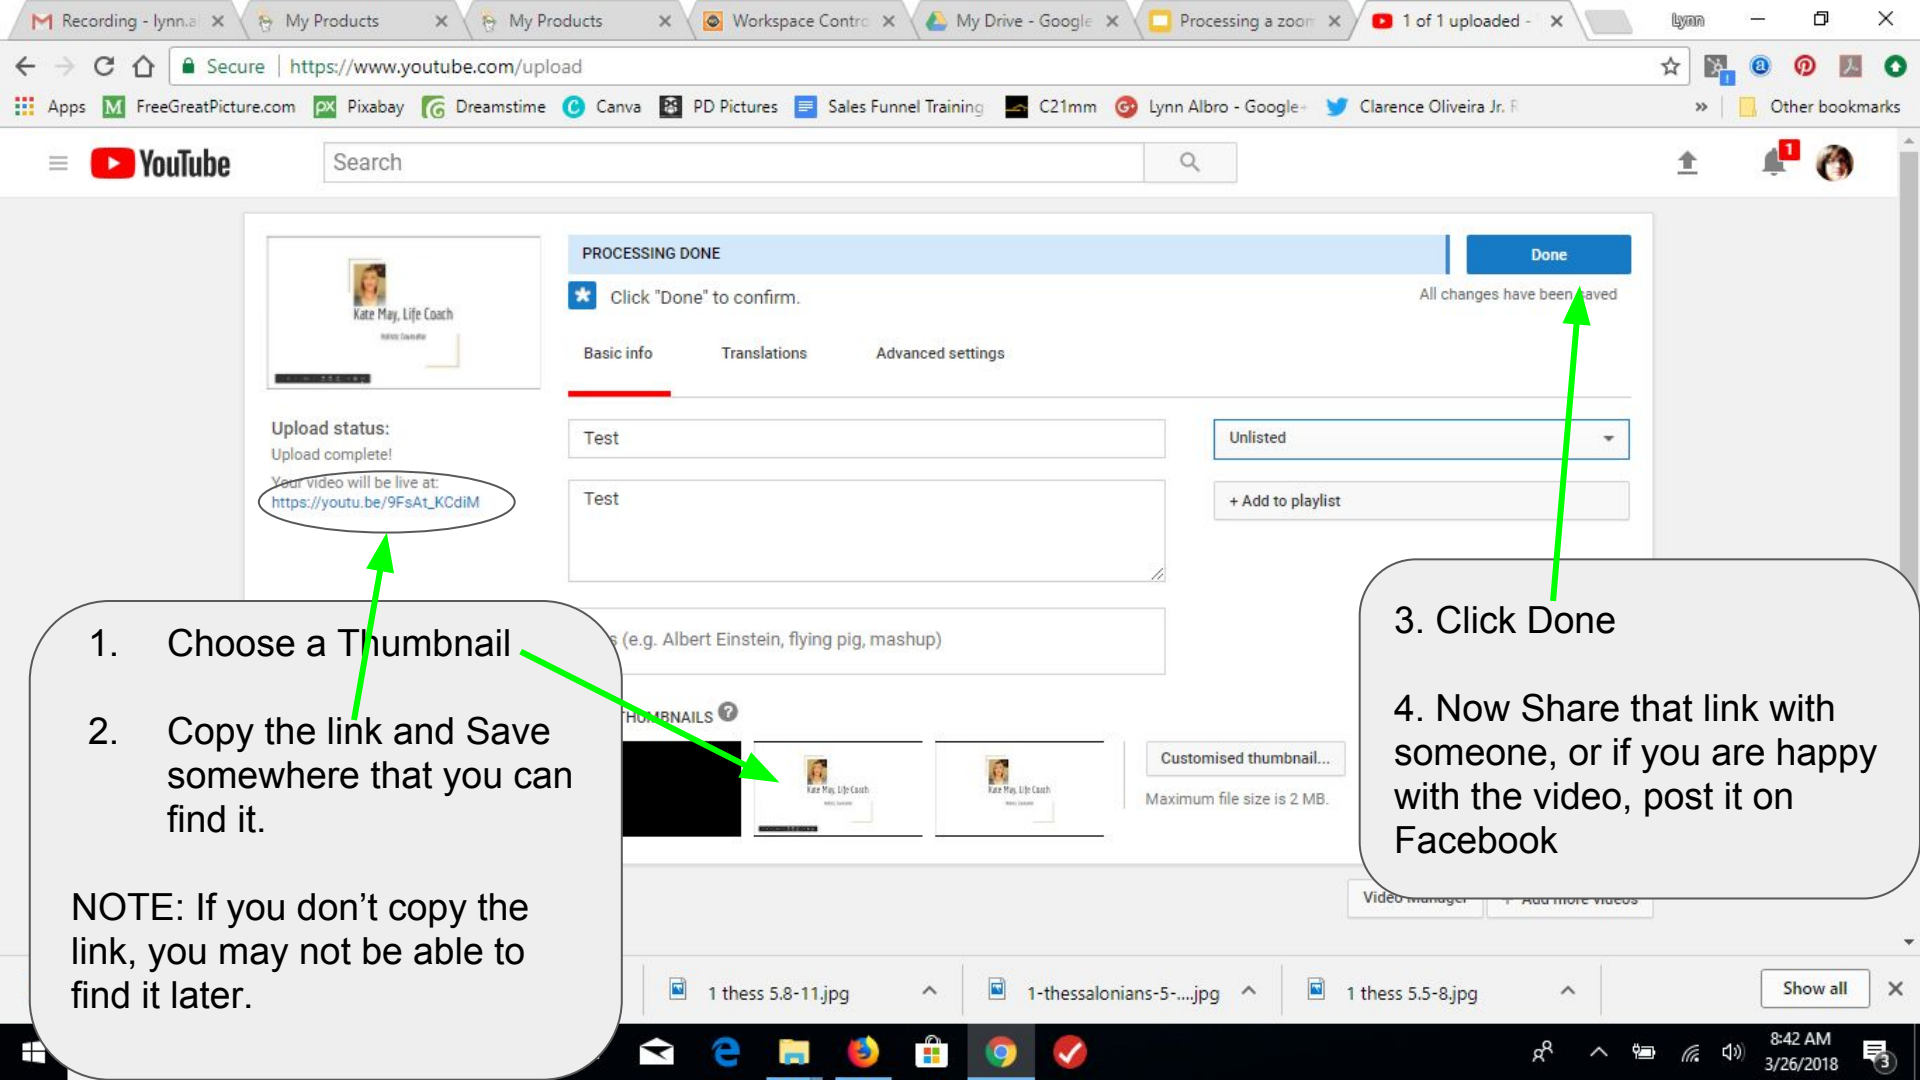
Recording - lynn.a ×
My Products ×
My Products ×
Workspace Contro ×
My Drive - Google ×
Processing a zoom ×
1 of 1 uploaded - ×
lynn

Secure | https://www.youtube.com/upload

Apps FreeGreatPicture.com Pixabay Dreamstime Canva PD Pictures Sales Funnel Training C21mm Lynn Albro - Google+ Clarence Oliveira Jr. F » Other bookmarks

YouTube Search

1

Kate May, Life Coach

PROCESSING DONE
Done
Click "Done" to confirm.
All changes have been saved

Basic info Translations Advanced settings

Upload status:
Upload complete!
Your video will be live at:
https://youtu.be/9FsAt_KCdiM

Test
Unlisted
Test
+ Add to playlist

s (e.g. Albert Einstein, flying pig, mashup)

THUMBNAILS
Customised thumbnail...
Maximum file size is 2 MB.

Video manager + Add more videos

1. Choose a Thumbnail

2. Copy the link and Save somewhere that you can find it.

NOTE: If you don’t copy the link, you may not be able to find it later.

3. Click Done

4. Now Share that link with someone, or if you are happy with the video, post it on Facebook

1 thess 5.8-11.jpg
1-thessalonians-5-....jpg
1 thess 5.5-8.jpg
Show all

8:42 AM
3/26/2018